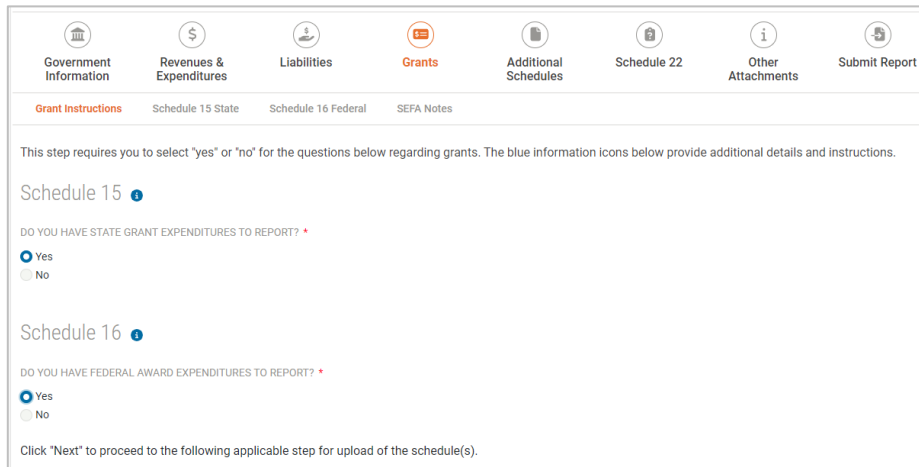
Government Information

Revenues & Expenditures

Liabilities

Grants

Additional Schedules

Schedule 22

Other Attachments

Submit Report

Grant Instructions

Schedule 15 State

Schedule 16 Federal

SEFA Notes

This step requires you to select "yes" or "no" for the questions below regarding grants. The blue information icons below provide additional details and instructions.

Schedule 15

DO YOU HAVE STATE GRANT EXPENDITURES TO REPORT? *

Yes

No

Schedule 16

DO YOU HAVE FEDERAL AWARD EXPENDITURES TO REPORT? *

Yes

No

Click "Next" to proceed to the following applicable step for upload of the schedule(s).